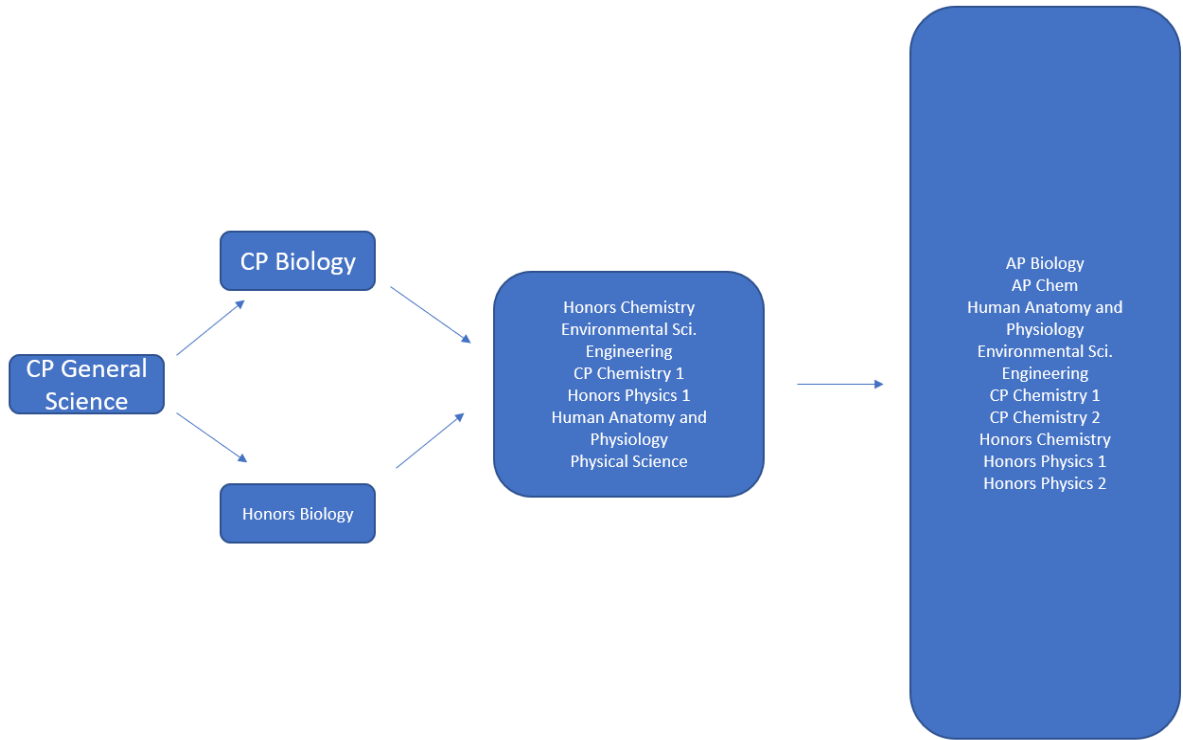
CP General Science

CP Biology

Honors Biology

Honors Chemistry
Environmental Sci.
Engineering
CP Chemistry 1
Honors Physics 1
Human Anatomy and Physiology
Physical Science

AP Biology
AP Chem
Human Anatomy and Physiology
Environmental Sci.
Engineering
CP Chemistry 1
CP Chemistry 2
Honors Chemistry
Honors Physics 1
Honors Physics 2